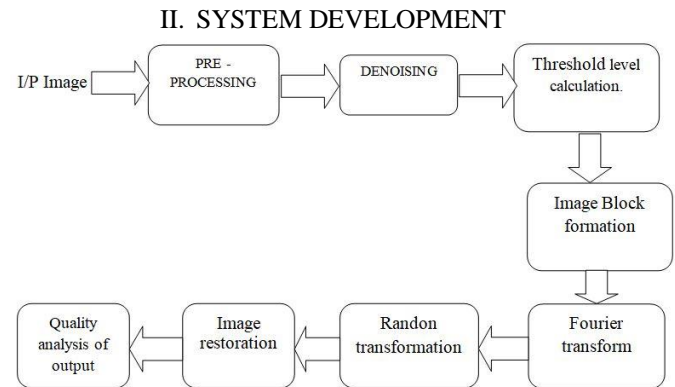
II. SYSTEM DEVELOPMENT

I/P Image

PRE - PROCESSING

DENOISING

Threshold level calculation.

Image Block formation

Fourier transform

Randon transformation

Image restoration

Quality analysis of output